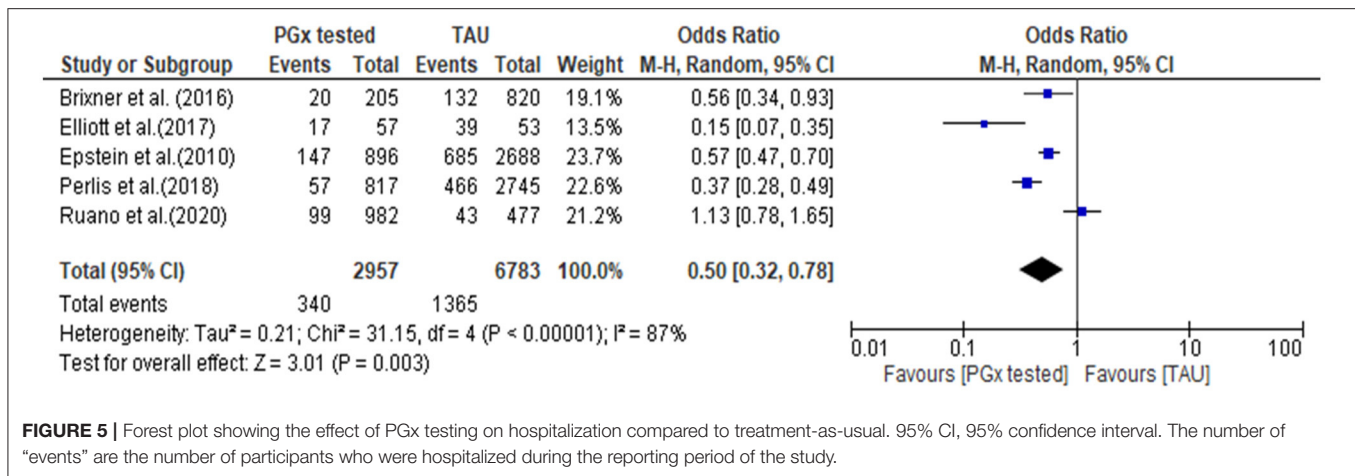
| Study or Subgroup | PGx tested Events | PGx tested Total | TAU Events | TAU Total | Weight | Odds Ratio M-H, Random, 95% CI |
|---|---|---|---|---|---|---|
| Brixner et al. (2016) | 20 | 205 | 132 | 820 | 19.1% | 0.56 [0.34, 0.93] |
| Elliott et al.(2017) | 17 | 57 | 39 | 53 | 13.5% | 0.15 [0.07, 0.35] |
| Epstein et al.(2010) | 147 | 896 | 685 | 2688 | 23.7% | 0.57 [0.47, 0.70] |
| Perlis et al.(2018) | 57 | 817 | 466 | 2745 | 22.6% | 0.37 [0.28, 0.49] |
| Ruano et al.(2020) | 99 | 982 | 43 | 477 | 21.2% | 1.13 [0.78, 1.65] |
| **Total (95% CI)** | | **2957** | | **6783** | **100.0%** | **0.50 [0.32, 0.78]** |
| Total events | 340 | | 1365 | | | |

Heterogeneity: Tau² = 0.21; Chi² = 31.15, df = 4 (P < 0.00001); I² = 87%
Test for overall effect: Z = 3.01 (P = 0.003)

Odds Ratio
M-H, Random, 95% CI

0.01 0.1 1 10 100
Favours [PGx tested] Favours [TAU]

**FIGURE 5 |** Forest plot showing the effect of PGx testing on hospitalization compared to treatment-as-usual. 95% CI, 95% confidence interval. The number of "events" are the number of participants who were hospitalized during the reporting period of the study.